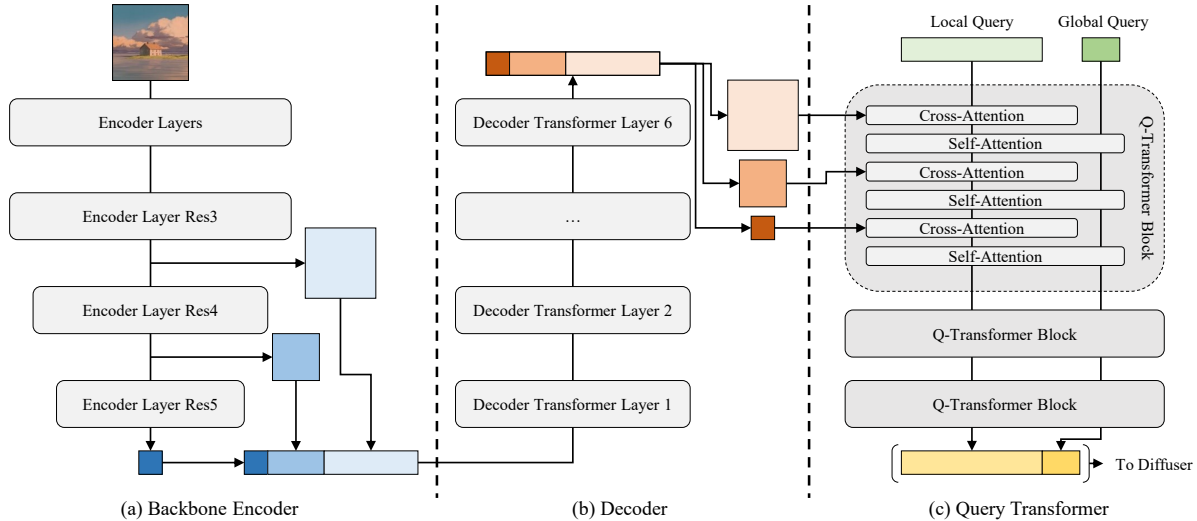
Encoder Layers

Encoder Layer Res3

Encoder Layer Res4

Encoder Layer Res5

(a) Backbone Encoder

Decoder Transformer Layer 6

...

Decoder Transformer Layer 2

Decoder Transformer Layer 1

(b) Decoder

Local Query

Global Query

Cross-Attention

Self-Attention

Cross-Attention

Self-Attention

Cross-Attention

Self-Attention

Q-Transformer Block

Q-Transformer Block

Q-Transformer Block

To Diffuser

(c) Query Transformer